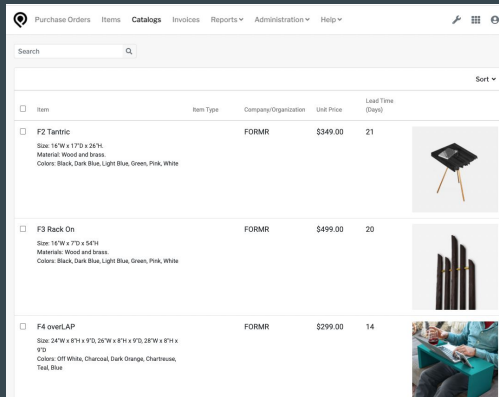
Purchase Orders Items Catalogs Invoices Reports ▾ Administration ▾ Help ▾

Search

Sort ▾

| | Item | Item Type | Company/Organization | Unit Price | Lead Time (Days) |
|---|---|---|---|---|---|
| ☐ | F2 Tantric<br>Size: 16"W x 17"D x 26"H.<br>Material: Wood and brass.<br>Colors: Black, Dark Blue, Light Blue, Green, Pink, White | | FORMR | $349.00 | 21 |
| ☐ | F3 Rack On<br>Size: 16"W x 7"D x 54"H<br>Materials: Wood and brass.<br>Colors: Black, Dark Blue, Light Blue, Green, Pink, White | | FORMR | $499.00 | 20 |
| ☐ | F4 overLAP<br>Size: 24"W x 8"H x 9"D, 26"W x 8"H x 9"D, 28"W x 8"H x 9"D<br>Colors: Off White, Charcoal, Dark Orange, Chartreuse, Teal, Blue | | FORMR | $299.00 | 14 |